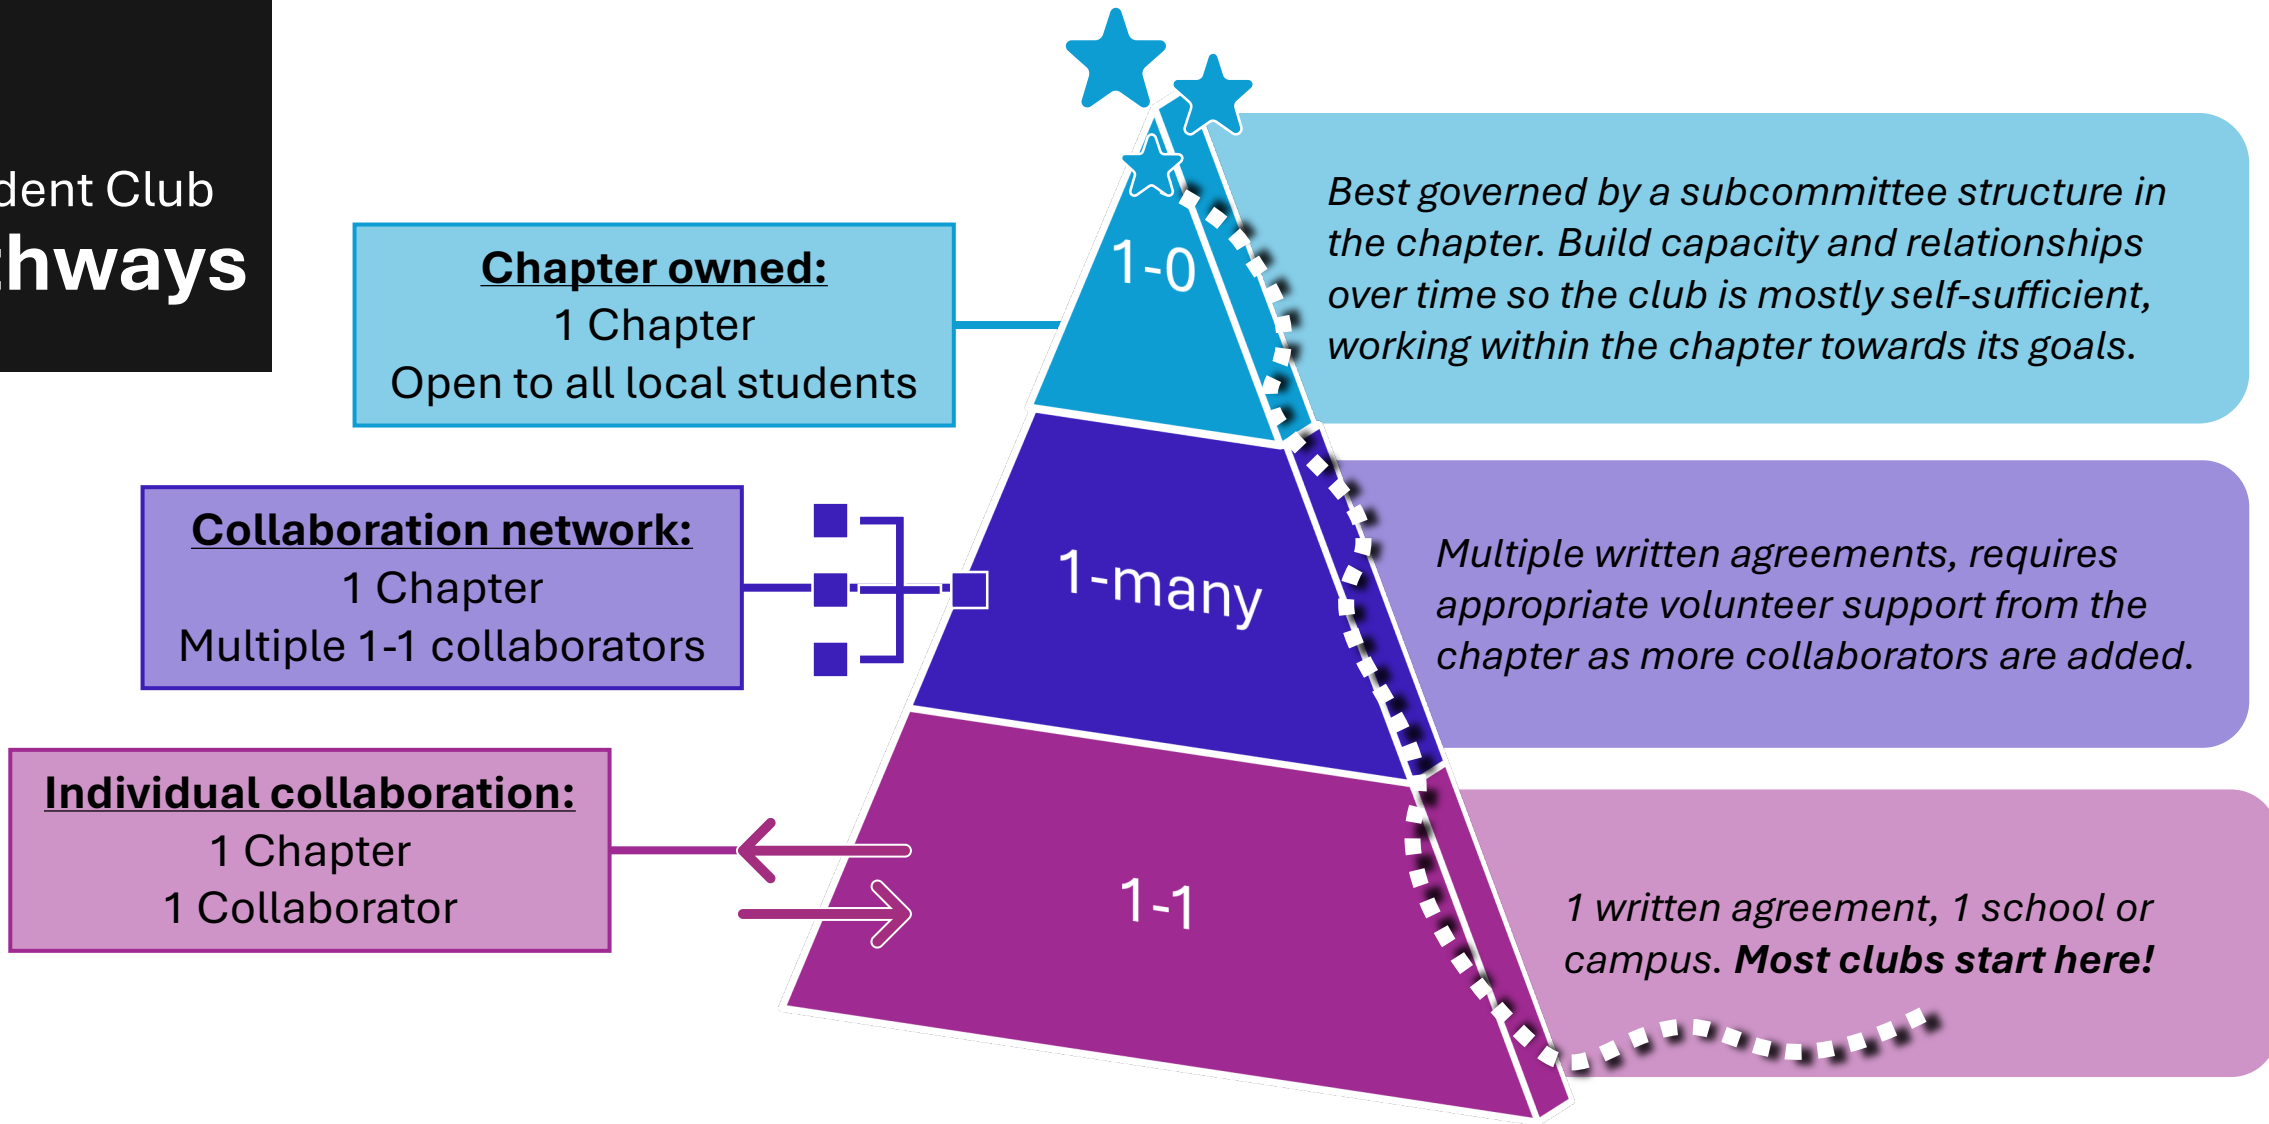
dent Club
hways

Chapter owned:
1 Chapter
Open to all local students

1-0

Best governed by a subcommittee structure in the chapter. Build capacity and relationships over time so the club is mostly self-sufficient, working within the chapter towards its goals.

Collaboration network:
1 Chapter
Multiple 1-1 collaborators

1-many

Multiple written agreements, requires appropriate volunteer support from the chapter as more collaborators are added.

Individual collaboration:
1 Chapter
1 Collaborator

1-1

1 written agreement, 1 school or campus. **Most clubs start here!**